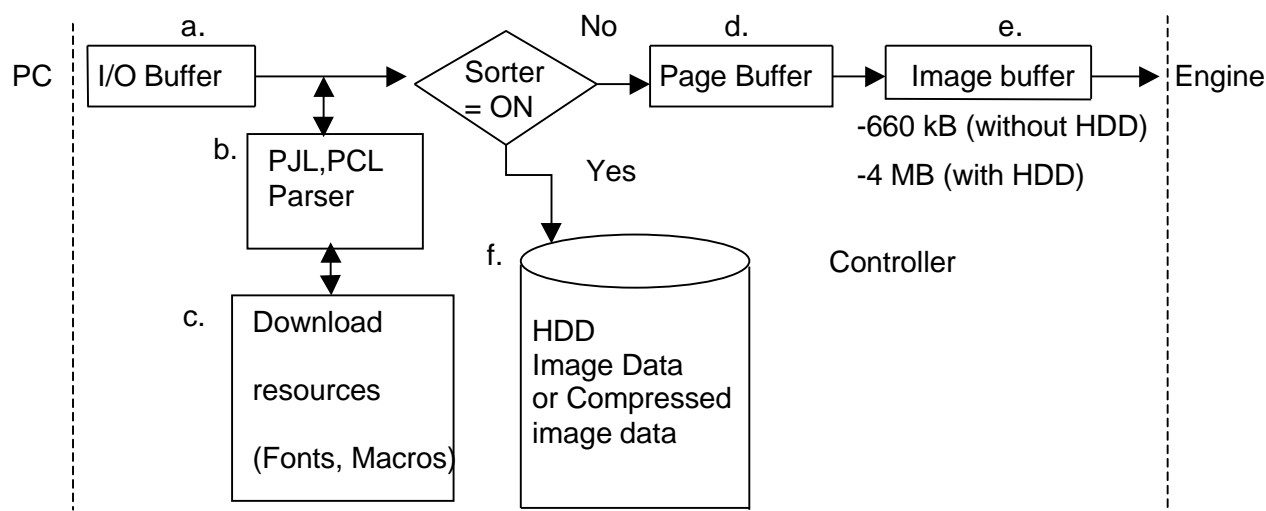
a.

No

d.

e.

PC

I/O Buffer

Sorter = ON

Page Buffer

Image buffer

Engine

b.

PJL,PCL Parser

Yes

-660 kB (without HDD)

-4 MB (with HDD)

f.

Controller

c.

Download

resources

(Fonts, Macros)

HDD
Image Data
or Compressed
image data